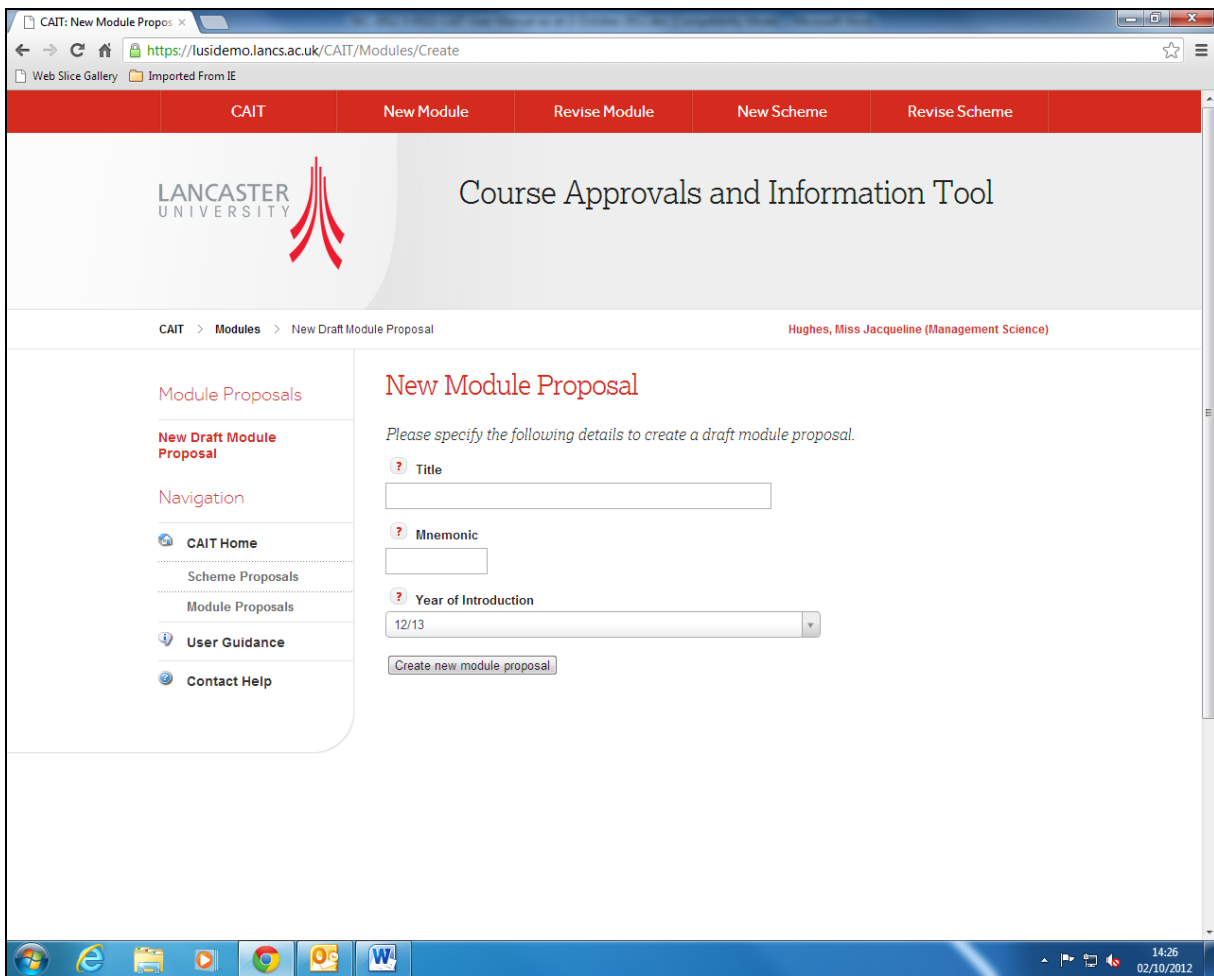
CAIT: New Module Propos ×

https://lusidemo.lancs.ac.uk/CAIT/Modules/Create

Web Slice Gallery   Imported From IE

CAIT   New Module   Revise Module   New Scheme   Revise Scheme

LANCASTER UNIVERSITY

Course Approvals and Information Tool

CAIT > Modules > New Draft Module Proposal

Hughes, Miss Jacqueline (Management Science)

Module Proposals

New Draft Module Proposal

Navigation

CAIT Home

Scheme Proposals

Module Proposals

User Guidance

Contact Help

New Module Proposal

Please specify the following details to create a draft module proposal.

? Title

? Mnemonic

? Year of Introduction

12/13

Create new module proposal

14:26
02/10/2012